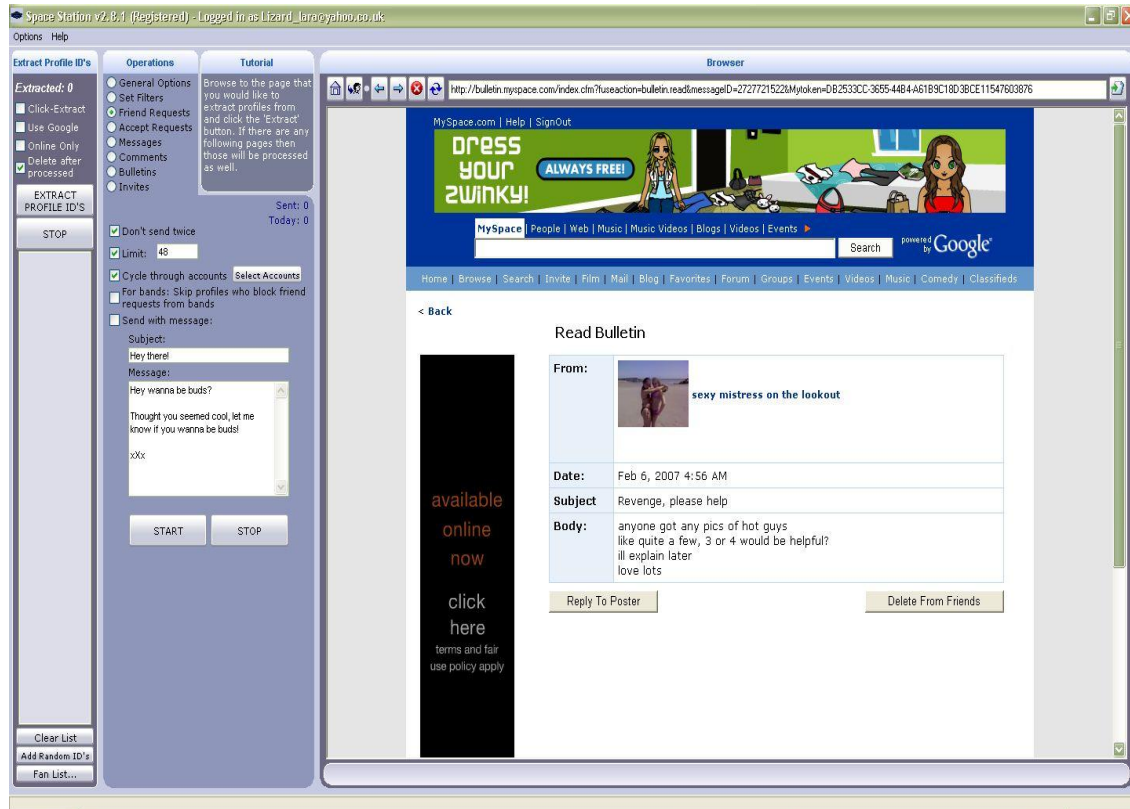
Space Station v2.8.1 (Registered) - Logged in as Lizard_lara@yahoo.co.uk

Options Help

Extract Profile ID's

Extracted: 0

Click-Extract

Use Google

Online Only

Delete after processed

EXTRACT PROFILE ID'S

STOP

Clear List

Add Random ID's

Fan List...

Operations

General Options

Set Filters

Friend Requests

Accept Requests

Messages

Comments

Bulletins

Invites

Tutorial

Browse to the page that you would like to extract profiles from and click the 'Extract' button. If there are any following pages then those will be processed as well.

Sent: 0

Today: 0

Don't send twice

Limit: 48

Cycle through accounts Select Accounts

For bands: Skip profiles who block friend requests from bands

Send with message:

Subject:

Hey there!

Message:

Hey wanna be buds?

Thought you seemed cool, let me know if you wanna be buds!

xXx

START STOP

Browser

http://bulletin.myspace.com/index.cfm?fuseaction=bulletin.read&messageID=2727721522&Mytoken=DB2533CC-3655-44B4-A61B9C18D3BCE11547603876

MySpace.com | Help | SignOut

Dress your Zwinky!

ALWAYS FREE!

MySpace | People | Web | Music | Music Videos | Blogs | Videos | Events

Search

powered by Google

Home | Browse | Search | Invite | Film | Mail | Blog | Favorites | Forum | Groups | Events | Videos | Music | Comedy | Classifieds

< Back

Read Bulletin

available online now

click here

terms and fair use policy apply

| | |
|---|---|
| From: | sexy mistress on the lookout |
| Date: | Feb 6, 2007 4:56 AM |
| Subject | Revenge, please help |
| Body: | anyone got any pics of hot guys<br>like quite a few, 3 or 4 would be helpful?<br>ill explain later<br>love lots |

Reply To Poster

Delete From Friends